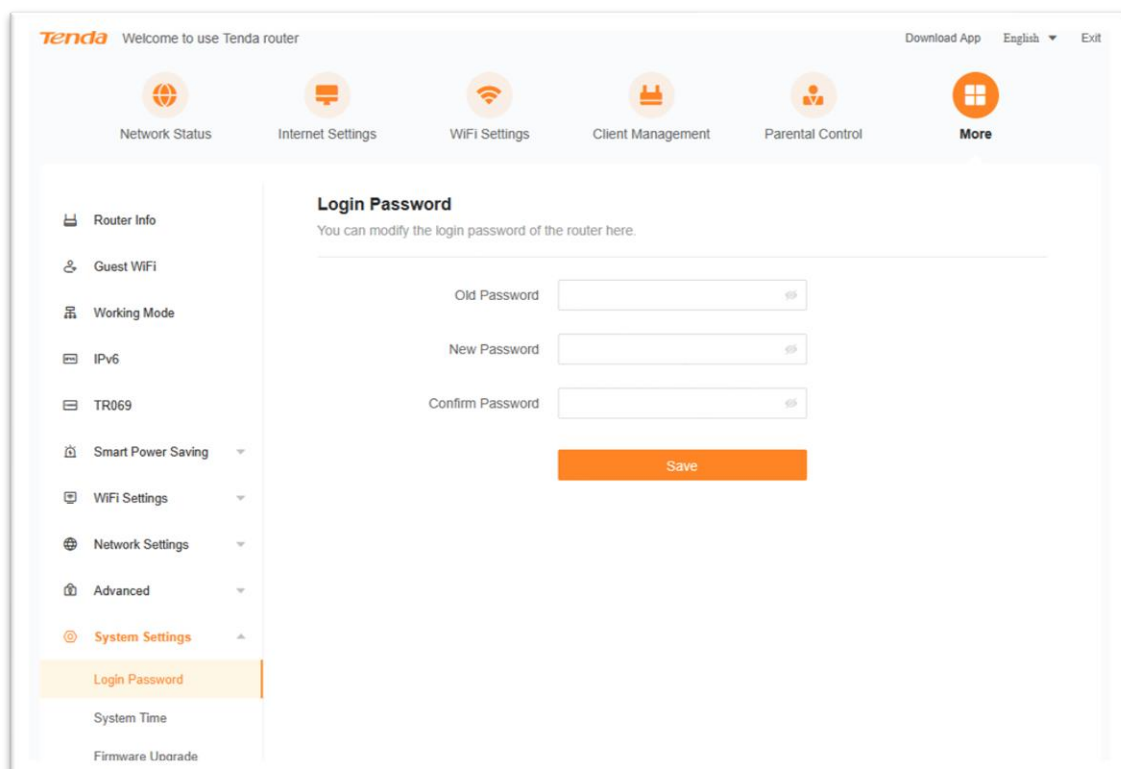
Tenda Welcome to use Tenda router

Download App English Exit

Network Status Internet Settings WiFi Settings Client Management Parental Control More

Router Info
Guest WiFi
Working Mode
IPv6
TR069
Smart Power Saving
WiFi Settings
Network Settings
Advanced
System Settings
Login Password
System Time
Firmware Upgrade

Login Password

You can modify the login password of the router here.

Old Password

New Password

Confirm Password

Save